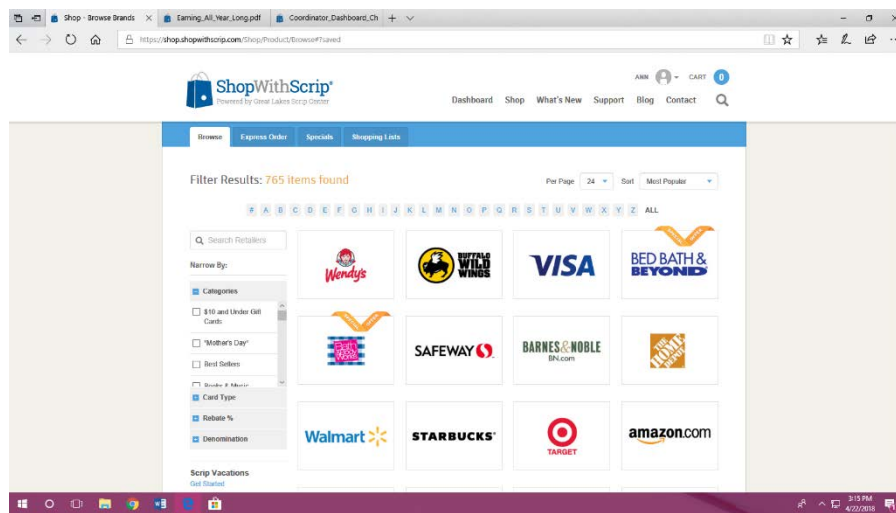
Shop - Browse Brands × Earning_All_Year_Long.pdf Coordinator_Dashboard_Ch

https://shop.shopwithscrip.com/Shop/Product/Browse#?saved

ShopWithScrip®
Powered by Great Lakes Scrip Center

ANN CART 0

Dashboard Shop What's New Support Blog Contact

Browse Express Order Specials Shopping Lists

Filter Results: 765 items found

Per Page 24 Sort Most Popular

# A B C D E F G H I J K L M N O P Q R S T U V W X Y Z ALL

Search Retailers

Narrow By:

Categories

$10 and Under Gift Cards

"Mother's Day"

Best Sellers

Books & Music

Card Type

Rebate %

Denomination

Scrip Vacations
Get Started

Wendy's

BUFFALO WILD WINGS

VISA

BED BATH & BEYOND

Bath & Body Works

SAFEWAY

BARNES & NOBLE BN.com

THE HOME DEPOT

Walmart

STARBUCKS

TARGET

amazon.com

3:15 PM
4/22/2018